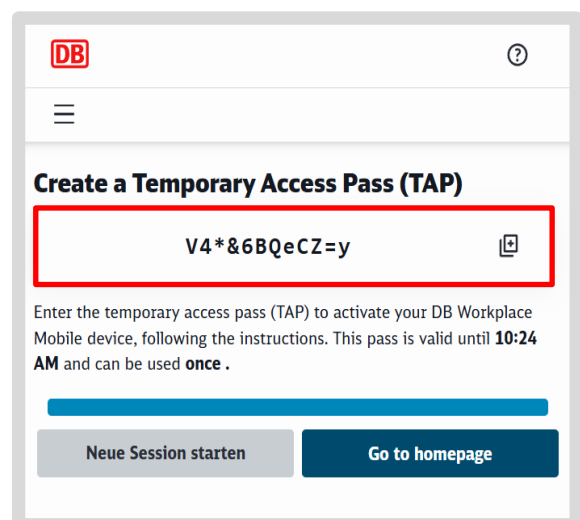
DB

?

Create a Temporary Access Pass (TAP)

V4*&6BQeCZ=y

Enter the temporary access pass (TAP) to activate your DB Workplace Mobile device, following the instructions. This pass is valid until **10:24 AM** and can be used **once .**

Neue Session starten

Go to homepage